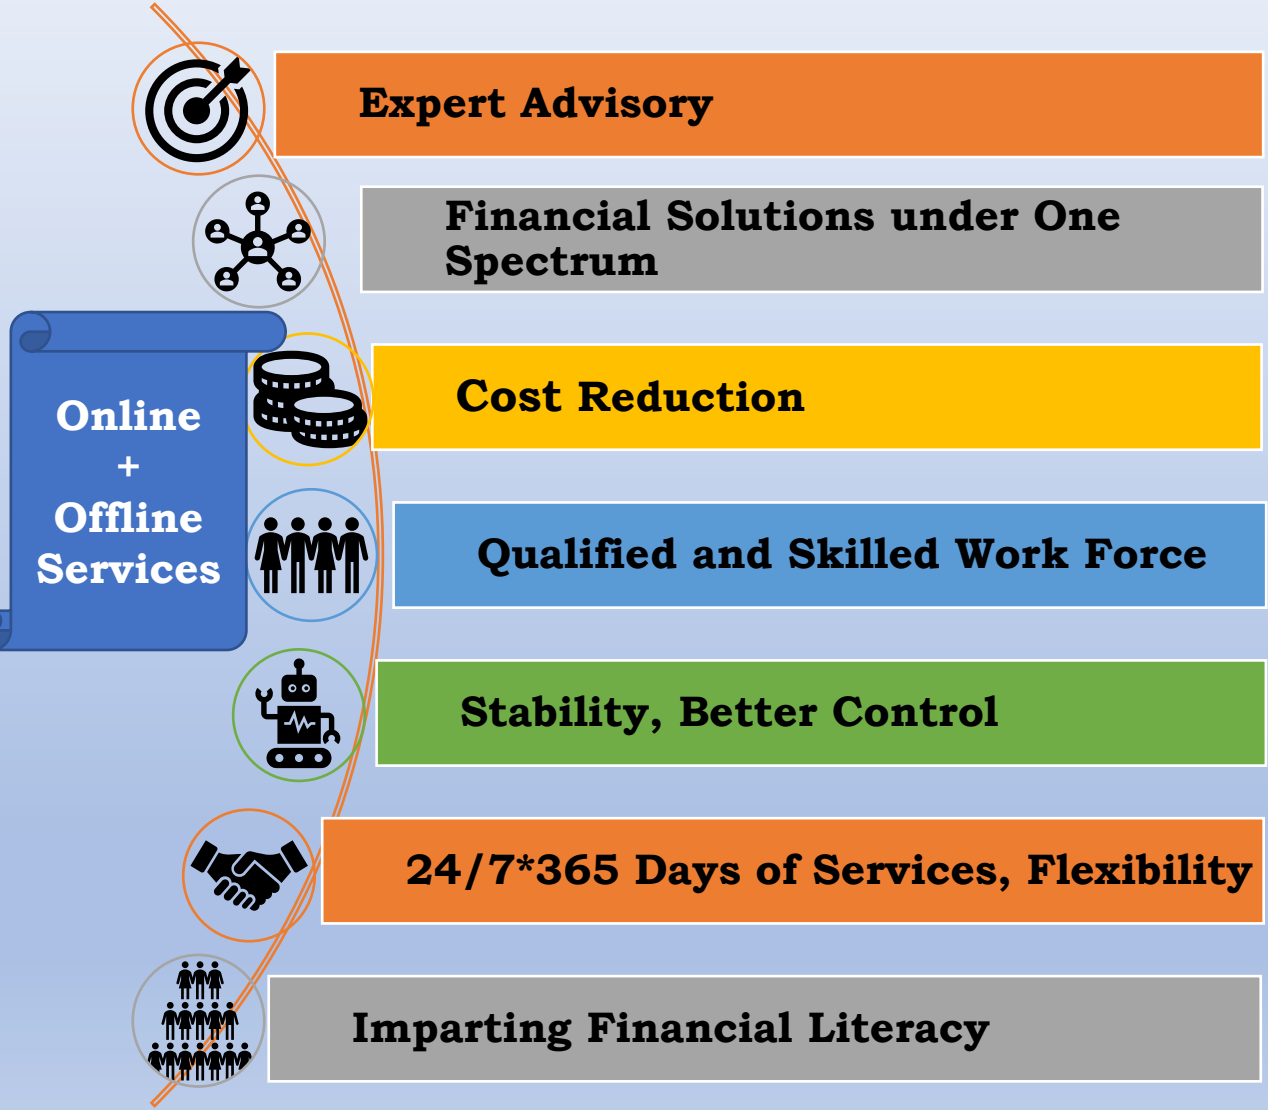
Online
+
Offline
Services

Expert Advisory

Financial Solutions under One Spectrum

Cost Reduction

Qualified and Skilled Work Force

Stability, Better Control

24/7*365 Days of Services, Flexibility

Imparting Financial Literacy